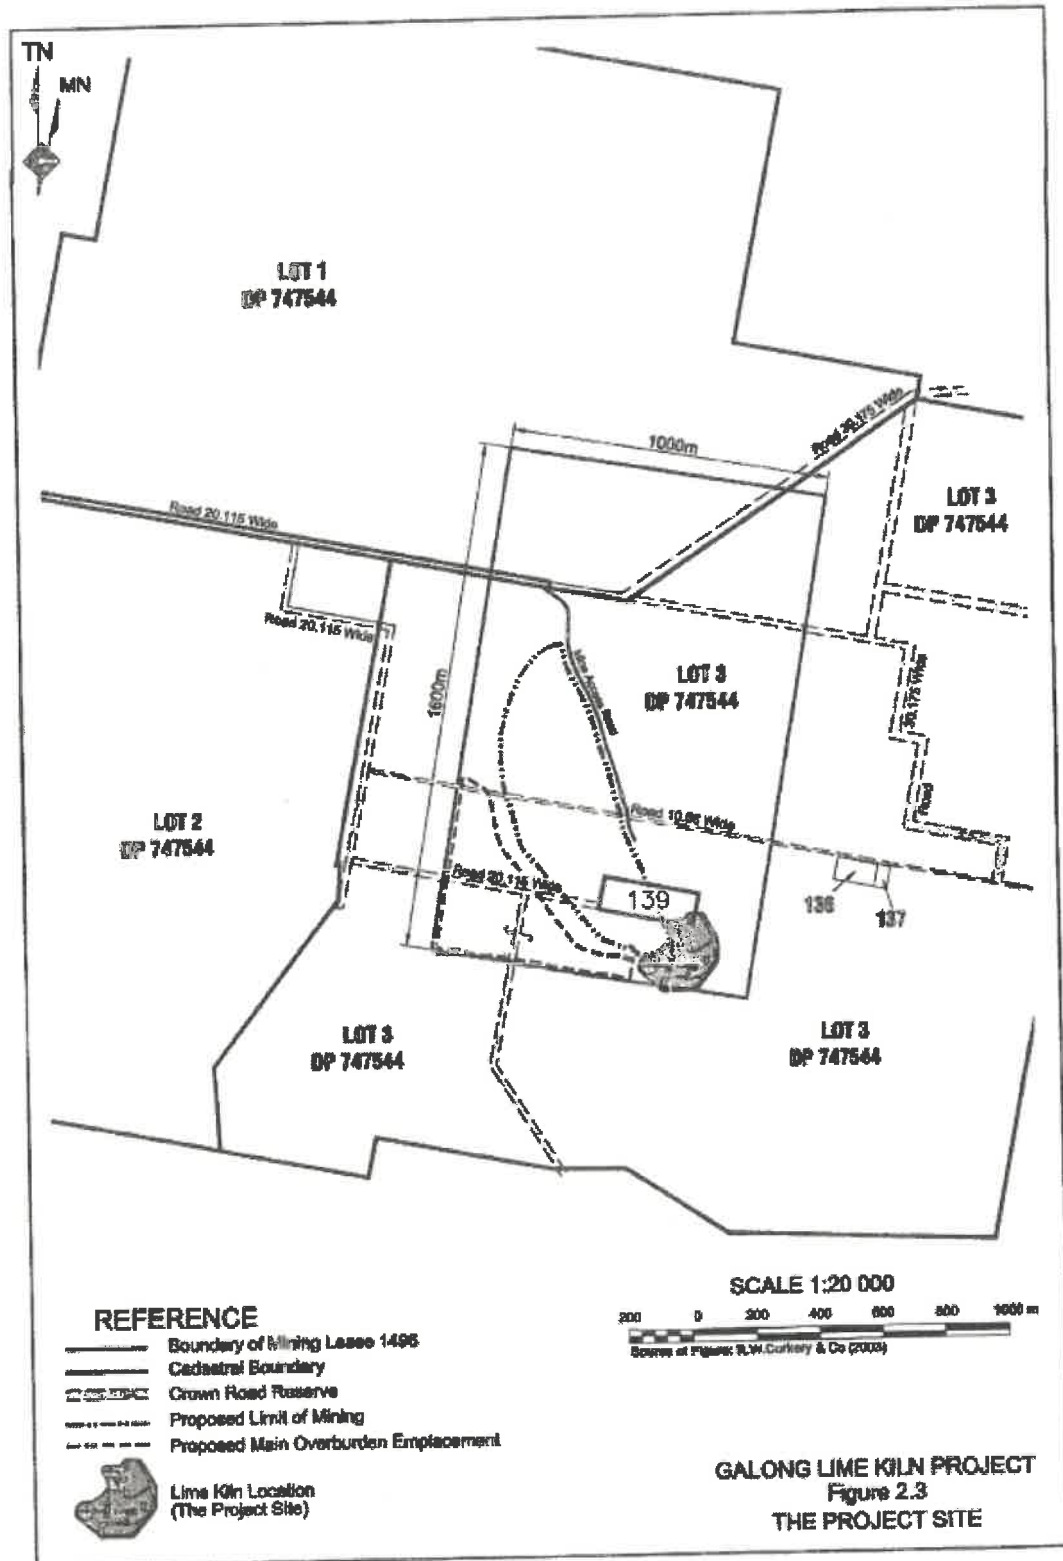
TN

MN

LOT 1
DP 747544

Road 20.115 Wide

1000m

LOT 3
DP 747544

Road 20.115 Wide

Road 20.115 Wide

1600m

Mine Access Road

LOT 3
DP 747544

20.115 Wide

Road

LOT 2
DP 747544

Road 10.06 Wide

Road 20.115 Wide

139

136

137

LOT 3
DP 747544

LOT 3
DP 747544

SCALE 1:20 000

200 0 200 400 600 800 1000 m

Source of Figure: R.W.Corkery & Co (2003)

REFERENCE
Boundary of Mining Lease 1496
Cadastral Boundary
Crown Road Reserve
Proposed Limit of Mining
Proposed Main Overburden Emplacement
Lime Kiln Location (The Project Site)

GALONG LIME KILN PROJECT
Figure 2.3
THE PROJECT SITE